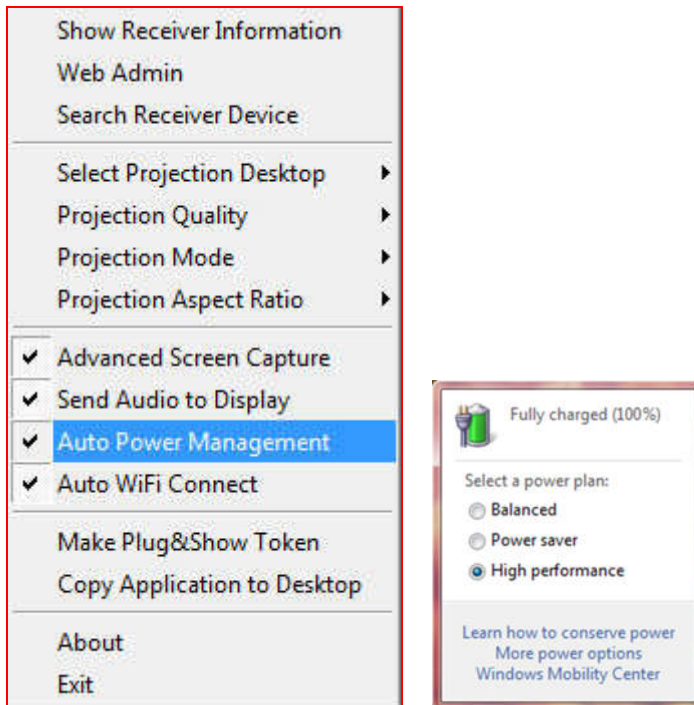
Show Receiver Information
Web Admin
Search Receiver Device

Select Projection Desktop
Projection Quality
Projection Mode
Projection Aspect Ratio

✔ Advanced Screen Capture
✔ Send Audio to Display
✔ Auto Power Management
✔ Auto WiFi Connect

Make Plug&Show Token
Copy Application to Desktop

About
Exit

Fully charged (100%)

Select a power plan:
Balanced
Power saver
High performance

Learn how to conserve power
More power options
Windows Mobility Center